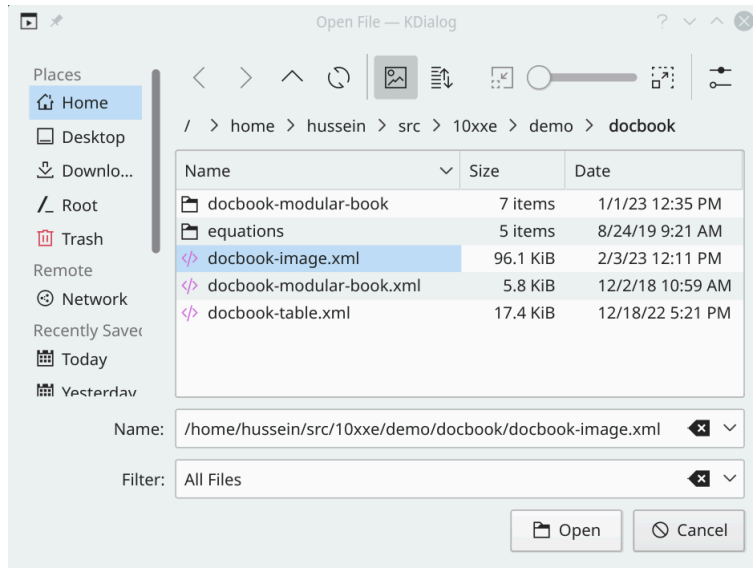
Open File — KDialog

Places
Home
Desktop
Downlo...
Root
Trash
Remote
Network
Recently Savec
Today
Yesterday

/ > home > hussein > src > 10xxe > demo > docbook

| Name | Size | Date |
|---|---|---|
| docbook-modular-book | 7 items | 1/1/23 12:35 PM |
| equations | 5 items | 8/24/19 9:21 AM |
| docbook-image.xml | 96.1 KiB | 2/3/23 12:11 PM |
| docbook-modular-book.xml | 5.8 KiB | 12/2/18 10:59 AM |
| docbook-table.xml | 17.4 KiB | 12/18/22 5:21 PM |

Name: /home/hussein/src/10xxe/demo/docbook/docbook-image.xml

Filter: All Files

Open
Cancel